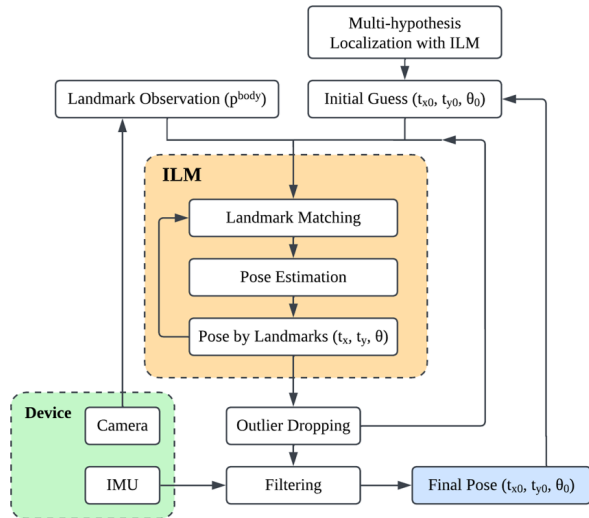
Multi-hypothesis Localization with ILM

Landmark Observation ($p^{body}$)

Initial Guess ($t_{x0}$, $t_{y0}$, $\theta_0$)

ILM

Landmark Matching

Pose Estimation

Pose by Landmarks ($t_x$, $t_y$, $\theta$)

Device

Camera

IMU

Outlier Dropping

Filtering

Final Pose ($t_{x0}$, $t_{y0}$, $\theta_0$)